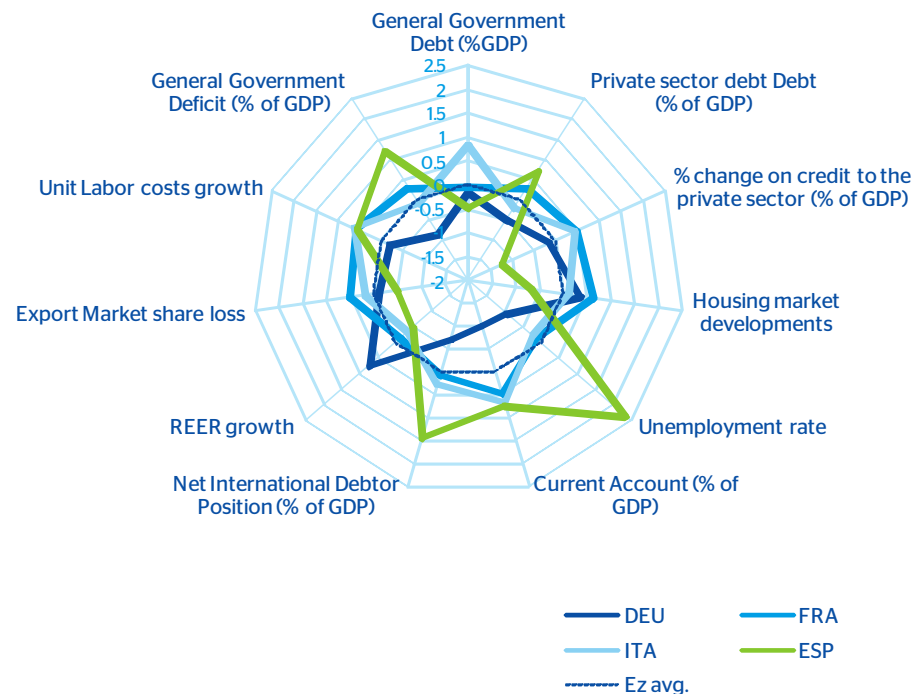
General Government Debt (%GDP)

2.5
2
1.5
1
0.5
0
-0.5
-1
-1.5
-2

Private sector debt Debt (% of GDP)

% change on credit to the private sector (% of GDP)

Housing market developments

Unemployment rate

Current Account (% of GDP)

Net International Debtor Position (% of GDP)

REER growth

Export Market share loss

Unit Labor costs growth

General Government Deficit (% of GDP)

DEU
FRA
ITA
ESP
Ez avg.